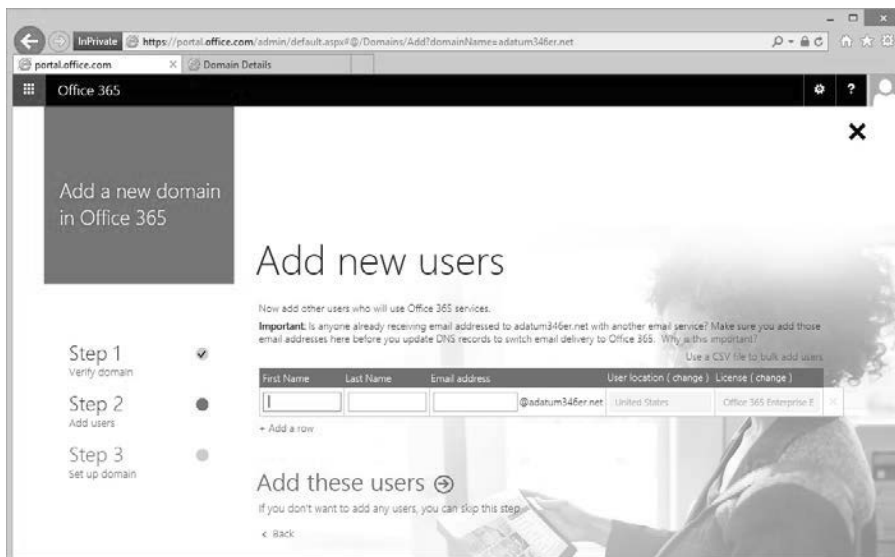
InPrivate https://portal.office.com/admin/default.aspx#@/Domains/Add?domainName=adatum346er.net

portal.office.com ×
Domain Details

Office 365

?

×

Add a new domain in Office 365

Add new users

Now add other users who will use Office 365 services.

**Important:** Is anyone already receiving email addressed to adatum346er.net with another email service? Make sure you add those email addresses here before you update DNS records to switch email delivery to Office 365. Why is this important?

Use a CSV file to bulk add users

| First Name | Last Name | Email address | User location ( change ) | License ( change ) |
|---|---|---|---|---|
| | | @adatum346er.net | United States | Office 365 Enterprise E |

+ Add a row

Step 1
Verify domain

Step 2
Add users

Step 3
Set up domain

Add these users

If you don't want to add any users, you can skip this step.

< Back